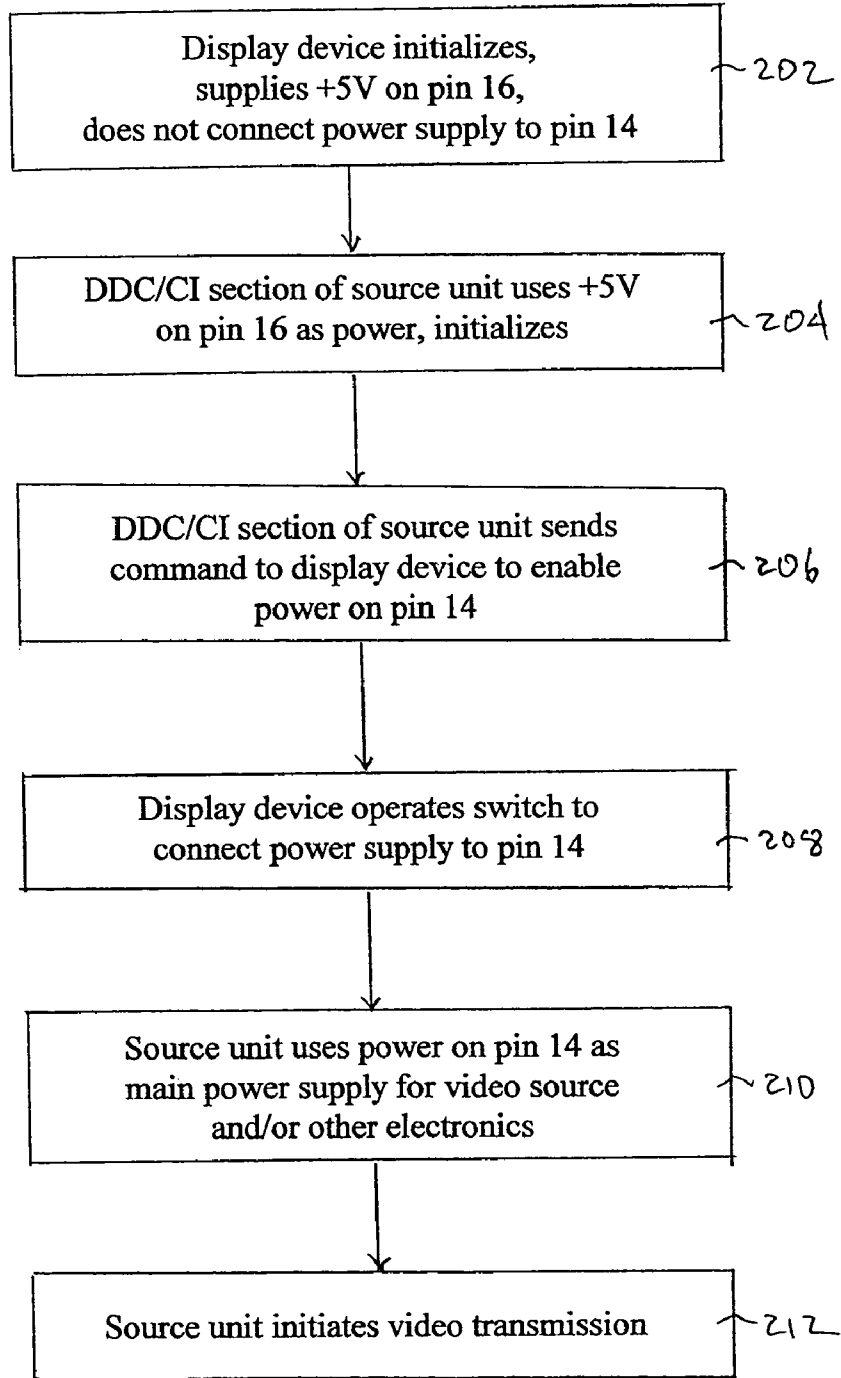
Display device initializes, supplies +5V on pin 16, does not connect power supply to pin 14

202

DDC/CI section of source unit uses +5V on pin 16 as power, initializes

204

DDC/CI section of source unit sends command to display device to enable power on pin 14

206

Display device operates switch to connect power supply to pin 14

208

Source unit uses power on pin 14 as main power supply for video source and/or other electronics

210

Source unit initiates video transmission

212